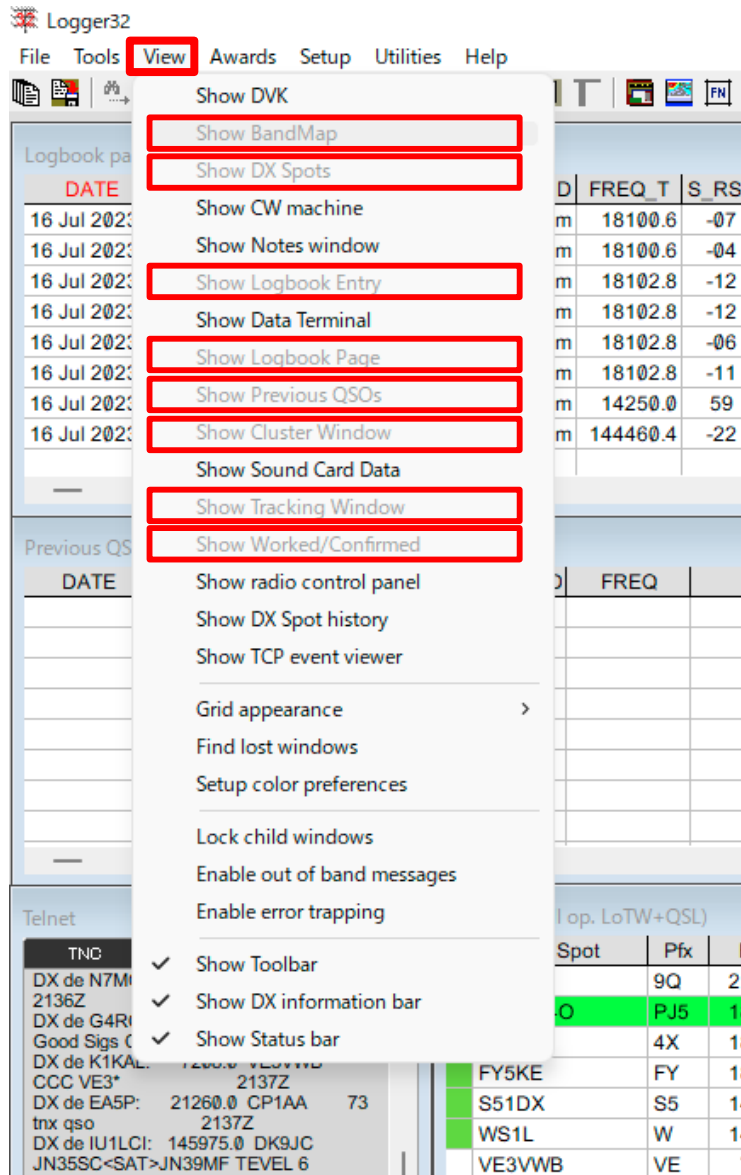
Logger32

File Tools View Awards Setup Utilities Help

Show DVK
Show BandMap
Show DX Spots
Show CW machine
Show Notes window
Show Logbook Entry
Show Data Terminal
Show Logbook Page
Show Previous QSOs
Show Cluster Window
Show Sound Card Data
Show Tracking Window
Show Worked/Confirmed
Show radio control panel
Show DX Spot history
Show TCP event viewer
Grid appearance
Find lost windows
Setup color preferences
Lock child windows
Enable out of band messages
Enable error trapping
Show Toolbar
Show DX information bar
Show Status bar

Logbook pa

| DATE | | D | FREQ_T | S_RS |
|---|---|---|---|---|
| 16 Jul 2023 | | m | 18100.6 | -07 |
| 16 Jul 2023 | | m | 18100.6 | -04 |
| 16 Jul 2023 | | m | 18102.8 | -12 |
| 16 Jul 2023 | | m | 18102.8 | -12 |
| 16 Jul 2023 | | m | 18102.8 | -06 |
| 16 Jul 2023 | | m | 18102.8 | -11 |
| 16 Jul 2023 | | m | 14250.0 | 59 |
| 16 Jul 2023 | | m | 144460.4 | -22 |

Previous QS

| DATE | | D | FREQ |
|---|---|---|---|

Telnet

TNC
DX de N7M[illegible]
2136Z
DX de G4R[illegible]
Good Sigs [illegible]
DX de K1KAL: 7200.0 VE3VWB
CCC VE3* 2137Z
DX de EA5P: 21260.0 CP1AA 73
tnx qso 2137Z
DX de IU1LCI: 145975.0 DK9JC
JN35SC<SAT>JN39MF TEVEL 6

l op. LoTW+QSL)

| Spot | Pfx | |
|---|---|---|
| | 9Q | 2 |
| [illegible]O | PJ5 | 1 |
| | 4X | 1 |
| FY5KE | FY | 1 |
| S51DX | S5 | 1 |
| WS1L | W | 1 |
| VE3VWB | VE | |